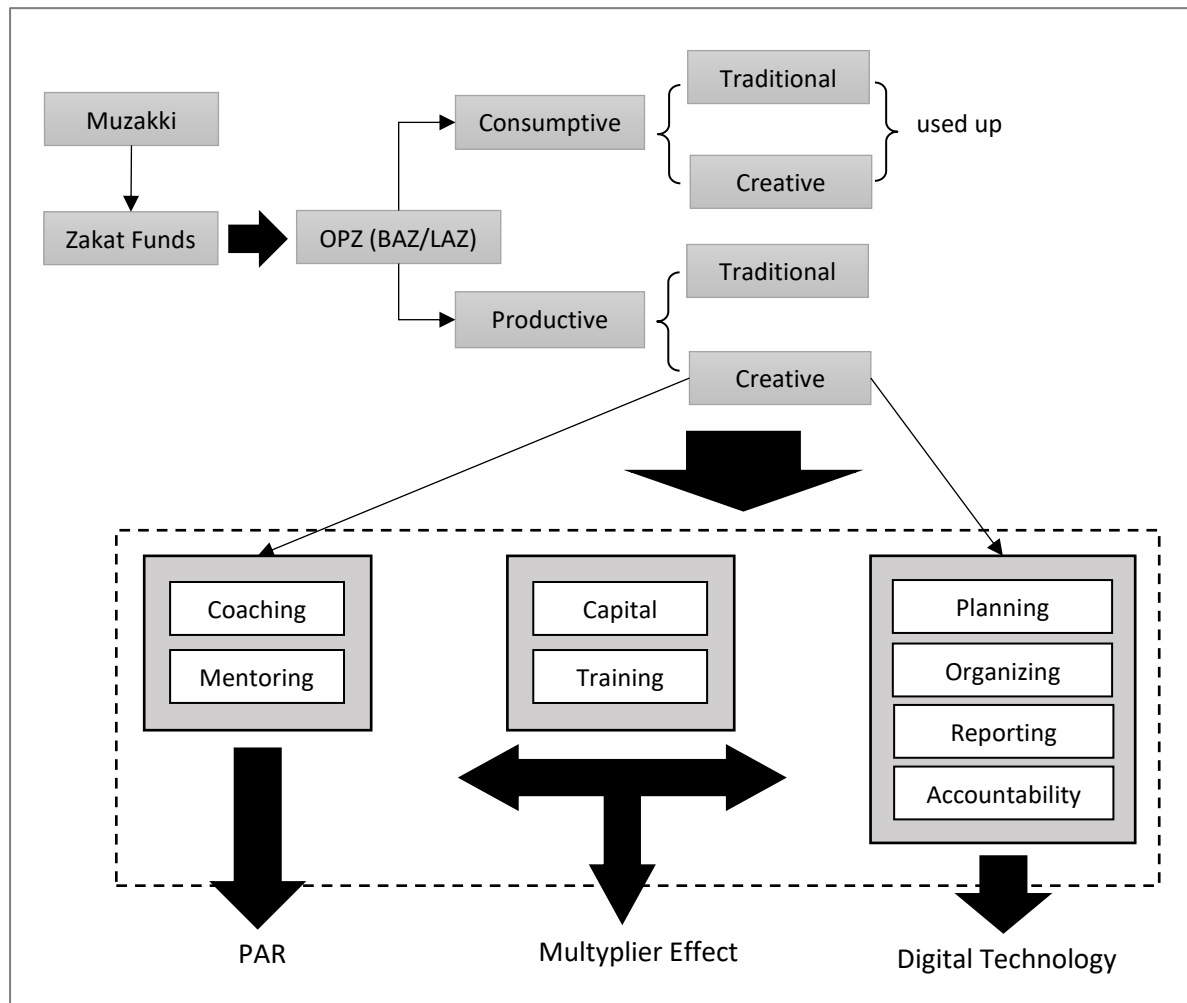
Muzakki

Zakat Funds

OPZ (BAZ/LAZ)

Consumptive

Traditional

Creative

used up

Productive

Traditional

Creative

Coaching

Mentoring

Capital

Training

Planning

Organizing

Reporting

Accountability

PAR

Multyplier Effect

Digital Technology